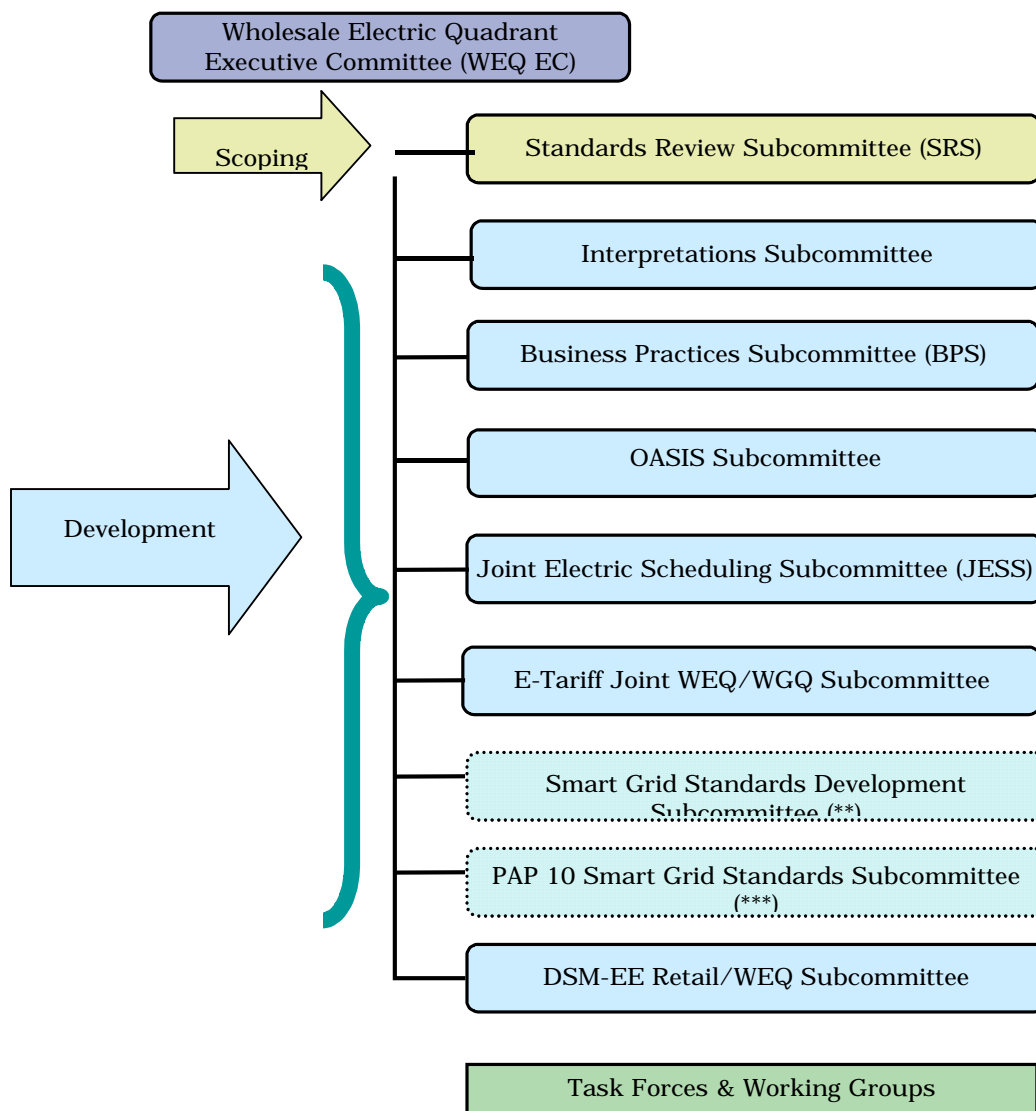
Wholesale Electric Quadrant Executive Committee (WEQ EC)

Scoping

Standards Review Subcommittee (SRS)

Interpretations Subcommittee

Business Practices Subcommittee (BPS)

OASIS Subcommittee

Development

Joint Electric Scheduling Subcommittee (JESS)

E-Tariff Joint WEQ/WGQ Subcommittee

Smart Grid Standards Development Subcommittee (**)

PAP 10 Smart Grid Standards Subcommittee (***)

DSM-EE Retail/WEQ Subcommittee

Task Forces & Working Groups